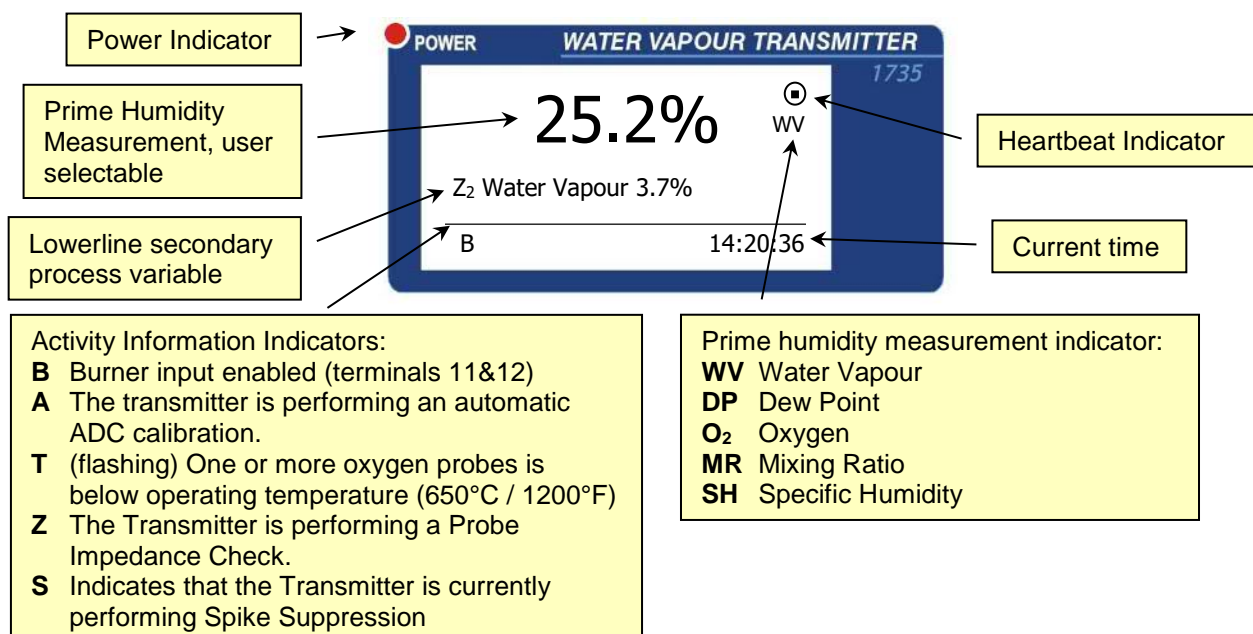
Power Indicator

POWER

WATER VAPOUR TRANSMITTER

1735

Prime Humidity Measurement, user selectable

25.2%

WV

Heartbeat Indicator

$Z_2$ Water Vapour 3.7%

Lowerline secondary process variable

B

14:20:36

Current time

Activity Information Indicators:
**B** Burner input enabled (terminals 11&12)
**A** The transmitter is performing an automatic ADC calibration.
**T** (flashing) One or more oxygen probes is below operating temperature (650°C / 1200°F)
**Z** The Transmitter is performing a Probe Impedance Check.
**S** Indicates that the Transmitter is currently performing Spike Suppression

Prime humidity measurement indicator:
**WV** Water Vapour
**DP** Dew Point
**$O_2$** Oxygen
**MR** Mixing Ratio
**SH** Specific Humidity